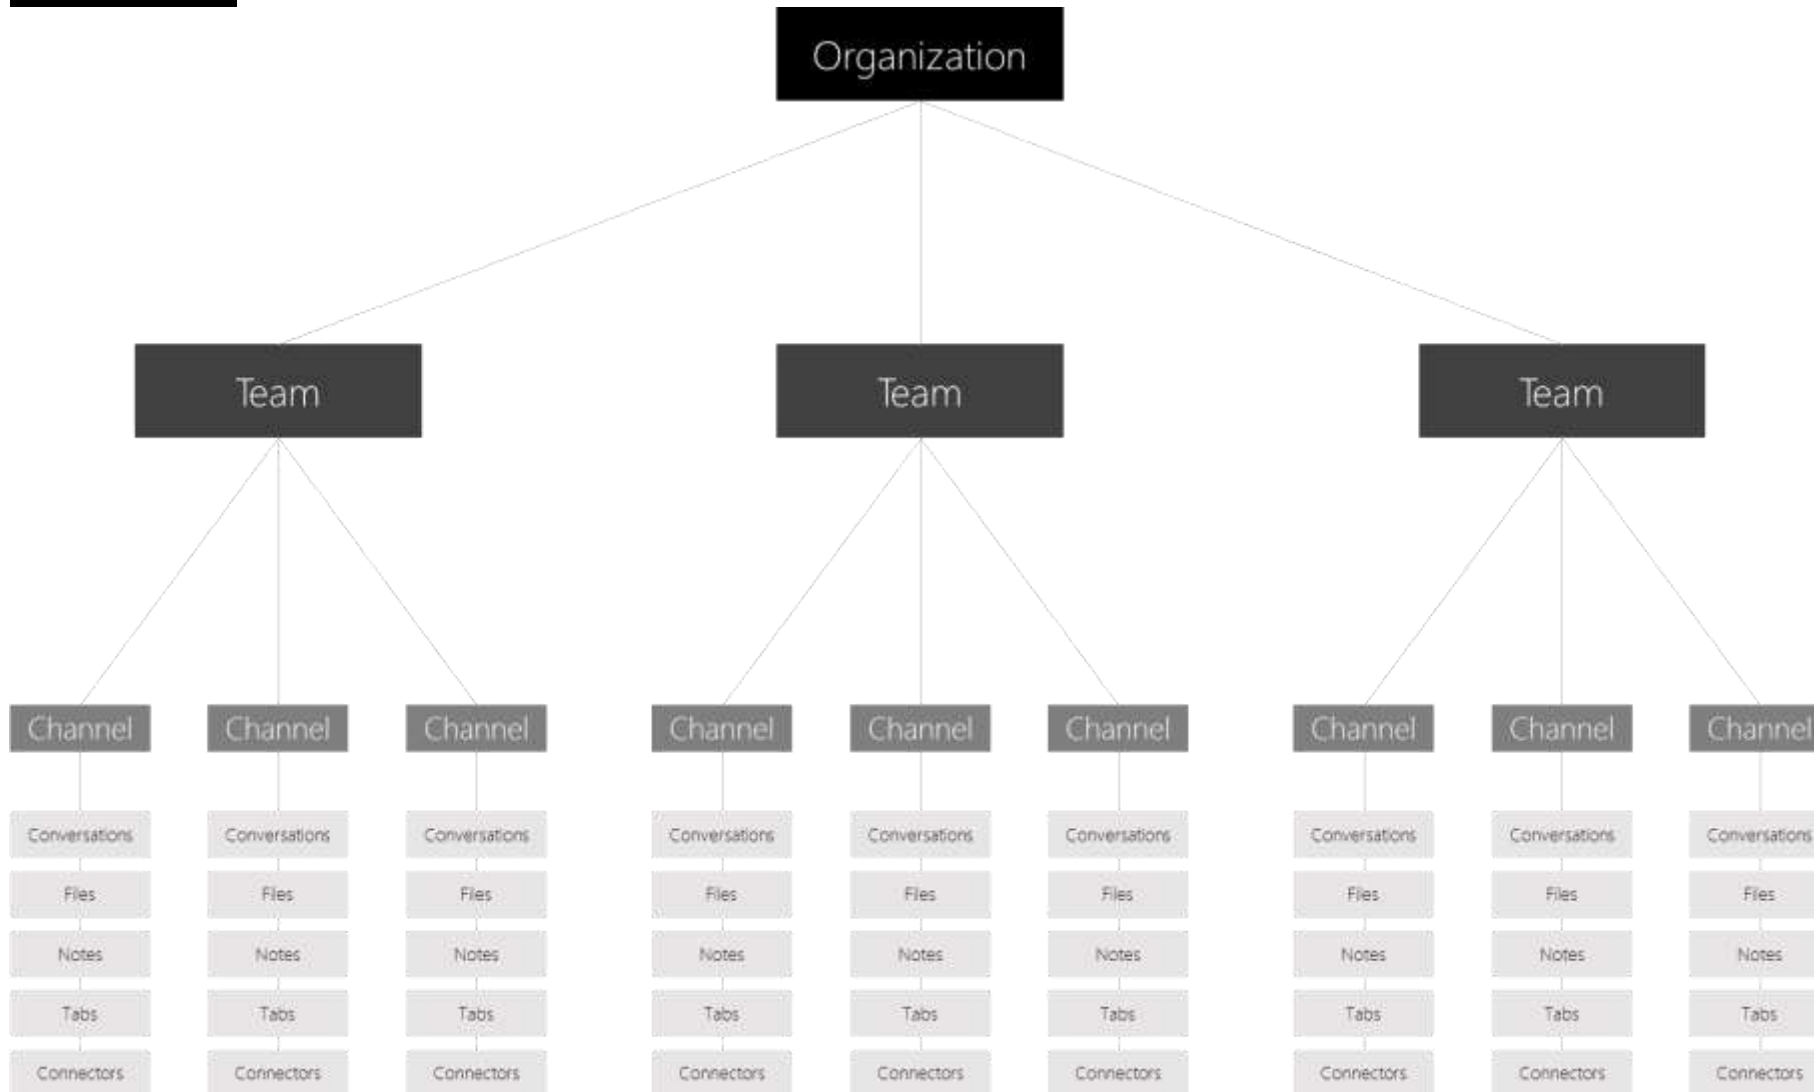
Organization

Team

Team

Team

Channel
Conversations
Files
Notes
Tabs
Connectors

Channel
Conversations
Files
Notes
Tabs
Connectors

Channel
Conversations
Files
Notes
Tabs
Connectors

Channel
Conversations
Files
Notes
Tabs
Connectors

Channel
Conversations
Files
Notes
Tabs
Connectors

Channel
Conversations
Files
Notes
Tabs
Connectors

Channel
Conversations
Files
Notes
Tabs
Connectors

Channel
Conversations
Files
Notes
Tabs
Connectors

Channel
Conversations
Files
Notes
Tabs
Connectors